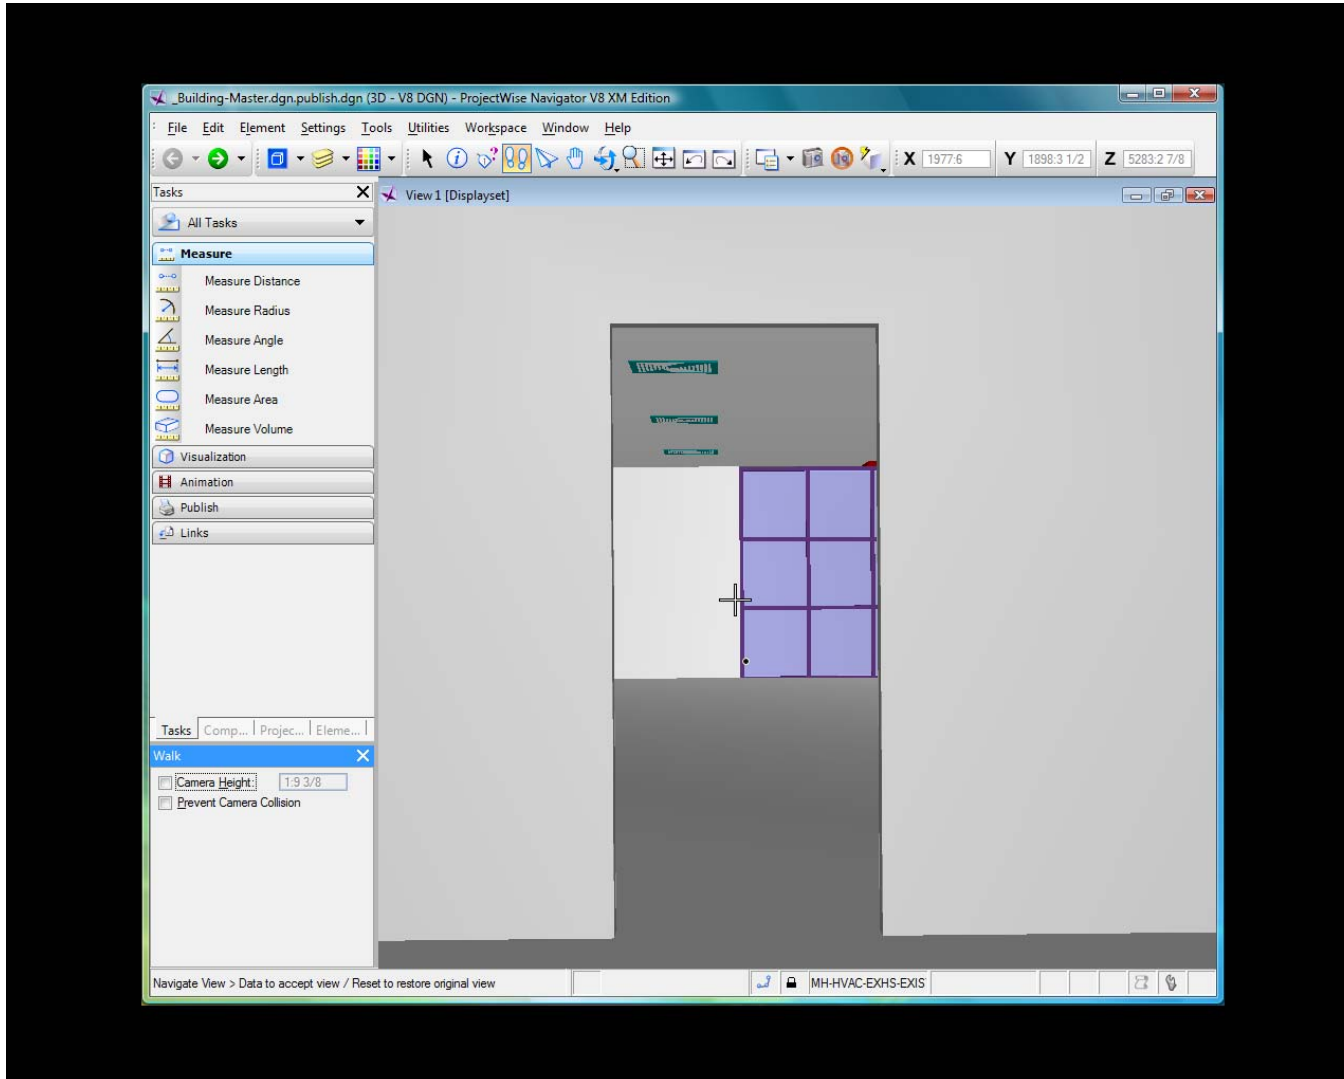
_Building-Master.dgn.publish.dgn (3D - V8 DGN) - ProjectWise Navigator V8 XM Edition

File Edit Element Settings Tools Utilities Workspace Window Help

X 1977:6 Y 1898:3 1/2 Z 5283:2 7/8

Tasks

All Tasks

Measure

Measure Distance

Measure Radius

Measure Angle

Measure Length

Measure Area

Measure Volume

Visualization

Animation

Publish

Links

Tasks | Comp... | Projec... | Eleme...

Walk

Camera Height: 1:9 3/8

Prevent Camera Collision

View 1 [Displayset]

Navigate View > Data to accept view / Reset to restore original view

MH-HVAC-EXHS-EXIS